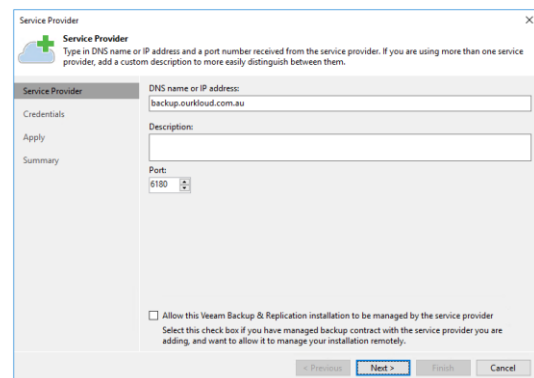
Service Provider

Service Provider
Type in DNS name or IP address and a port number received from the service provider. If you are using more than one service provider, add a custom description to more easily distinguish between them.

Service Provider
Credentials
Apply
Summary

DNS name or IP address:
backup.ourkloud.com.au

Description:

Port:
6180

Allow this Veeam Backup & Replication installation to be managed by the service provider
Select this check box if you have managed backup contract with the service provider you are adding, and want to allow it to manage your installation remotely.

< Previous
Next >
Finish
Cancel